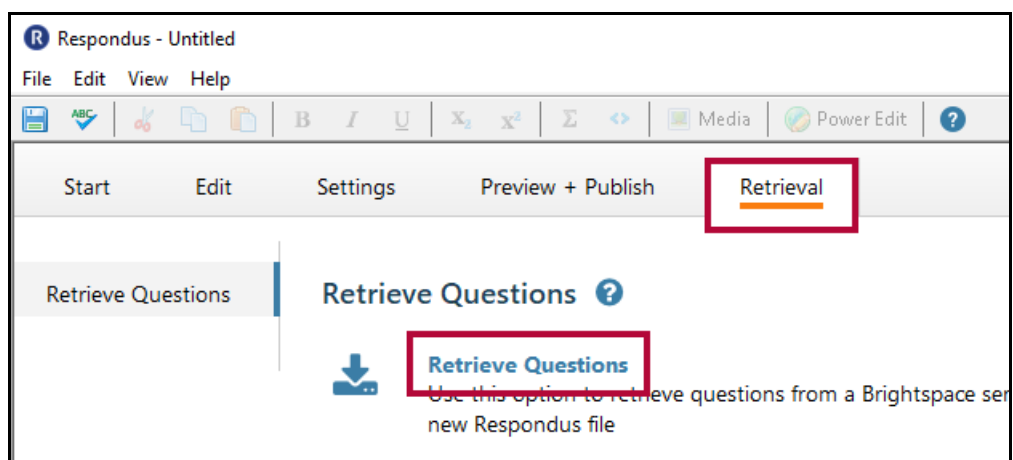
Respondus - Untitled

File Edit View Help

ABC B I U $X_2$ $X^2$ Σ <> Media Power Edit ?

Start Edit Settings Preview + Publish Retrieval

Retrieve Questions

Retrieve Questions ?

Retrieve Questions

Use this option to retrieve questions from a Brightspace ser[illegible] new Respondus file